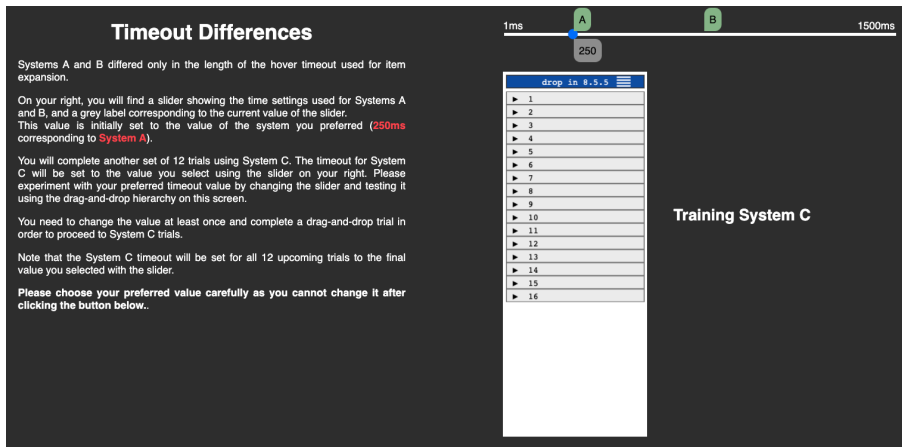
Timeout Differences

Systems A and B differed only in the length of the hover timeout used for item expansion.

On your right, you will find a slider showing the time settings used for Systems A and B, and a grey label corresponding to the current value of the slider.
This value is initially set to the value of the system you preferred (250ms corresponding to System A).

You will complete another set of 12 trials using System C. The timeout for System C will be set to the value you select using the slider on your right. Please experiment with your preferred timeout value by changing the slider and testing it using the drag-and-drop hierarchy on this screen.

You need to change the value at least once and complete a drag-and-drop trial in order to proceed to System C trials.

Note that the System C timeout will be set for all 12 upcoming trials to the final value you selected with the slider.

Please choose your preferred value carefully as you cannot change it after clicking the button below..

1ms
A
B
1500ms
250

drop in 8.5.5
▶ 1
▶ 2
▶ 3
▶ 4
▶ 5
▶ 6
▶ 7
▶ 8
▶ 9
▶ 10
▶ 11
▶ 12
▶ 13
▶ 14
▶ 15
▶ 16

Training System C